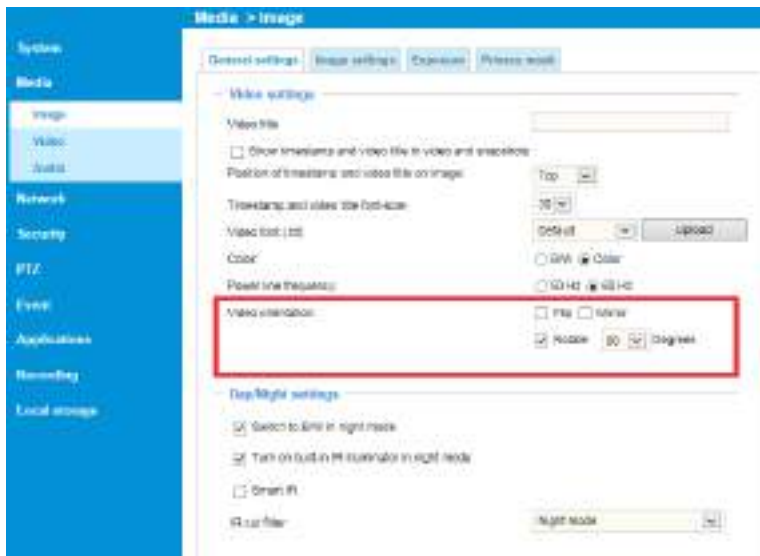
Media > Image

System
Media
Image
Video
Audio
Network
Security
PTZ
Event
Applications
Recording
Local storage

General settings | Image settings | Exposure | Privacy mask

Video settings

Video title

Show timestamp and video title in video and snapshots

Position of timestamp and video title on image: Top

Timestamp and video title font size: 20

Video font (.ttf): Default | Upload

Color: B/W Color

Power line frequency: 50 Hz 60 Hz

Video orientation: Flip Mirror

Rotate 90 Degrees

Day/Night settings

Switch to B/W in night mode

Turn on built-in IR illuminator in night mode

Smart IR

IR cut filter: Night mode